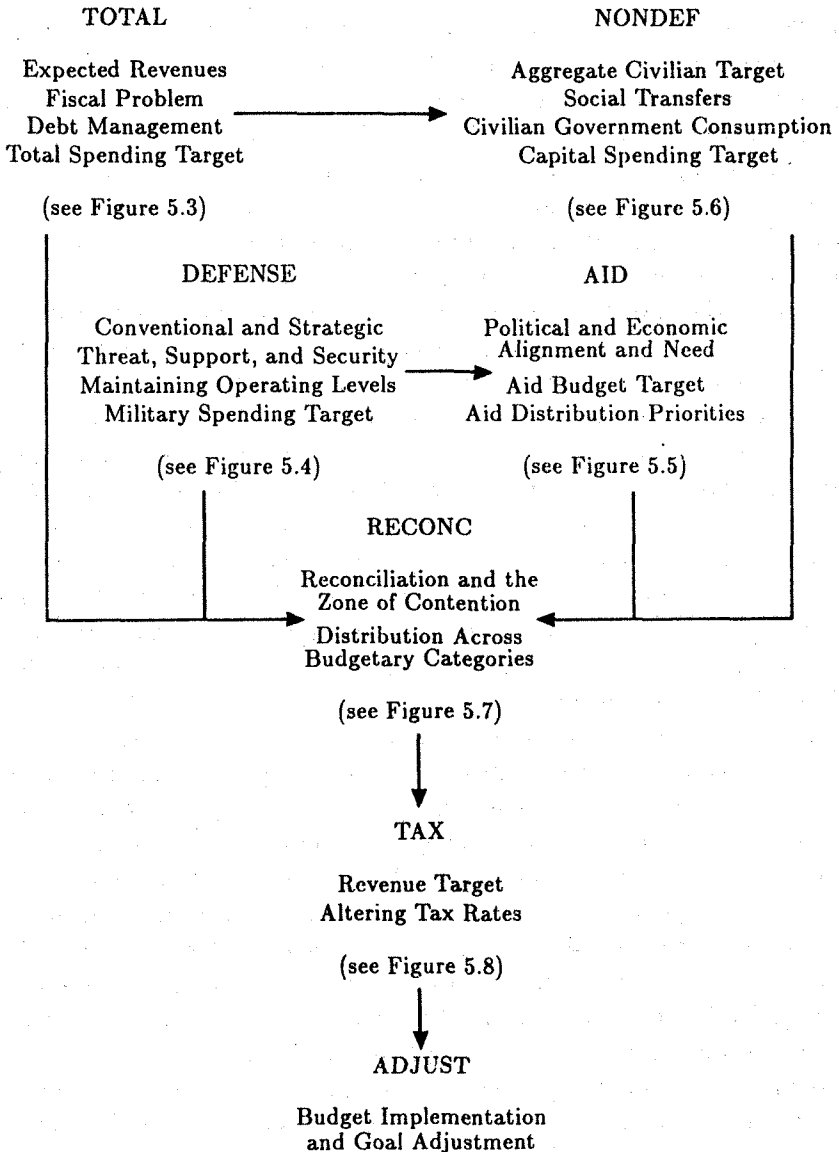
TOTAL

Expected Revenues
Fiscal Problem
Debt Management
Total Spending Target

(see Figure 5.3)

NONDEF

Aggregate Civilian Target
Social Transfers
Civilian Government Consumption
Capital Spending Target

(see Figure 5.6)

DEFENSE

Conventional and Strategic
Threat, Support, and Security
Maintaining Operating Levels
Military Spending Target

(see Figure 5.4)

AID

Political and Economic
Alignment and Need
Aid Budget Target
Aid Distribution Priorities

(see Figure 5.5)

RECONC

Reconciliation and the
Zone of Contention
Distribution Across
Budgetary Categories

(see Figure 5.7)

TAX

Revenue Target
Altering Tax Rates

(see Figure 5.8)

ADJUST

Budget Implementation
and Goal Adjustment